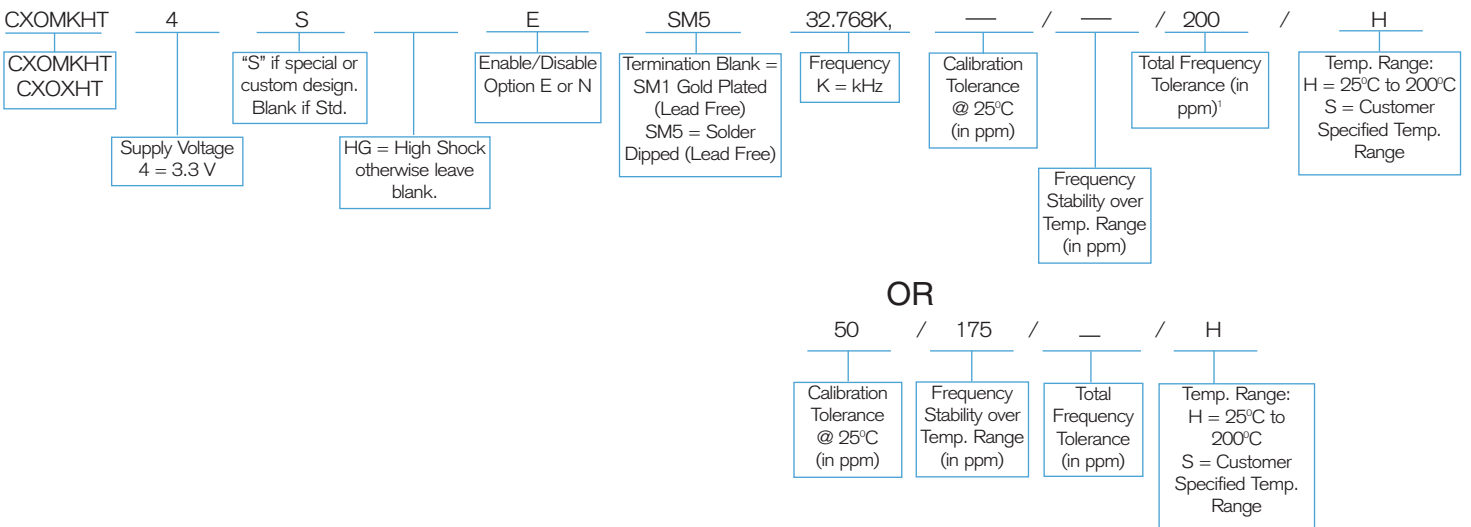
CXOMKHT 4 S E SM5 32.768K, — / — / 200 / H

CXOMKHT
CXOXHT

Supply Voltage
4 = 3.3 V

"S" if special or custom design. Blank if Std.

HG = High Shock otherwise leave blank.

Enable/Disable Option E or N

Termination Blank = SM1 Gold Plated (Lead Free) SM5 = Solder Dipped (Lead Free)

Frequency
K = kHz

Calibration Tolerance @ 25ºC (in ppm)

Frequency Stability over Temp. Range (in ppm)

Total Frequency Tolerance (in ppm)$^1$

Temp. Range:
H = 25ºC to 200ºC
S = Customer Specified Temp. Range

OR

50 / 175 / — / H

Calibration Tolerance @ 25ºC (in ppm)

Frequency Stability over Temp. Range (in ppm)

Total Frequency Tolerance (in ppm)

Temp. Range:
H = 25ºC to 200ºC
S = Customer Specified Temp. Range